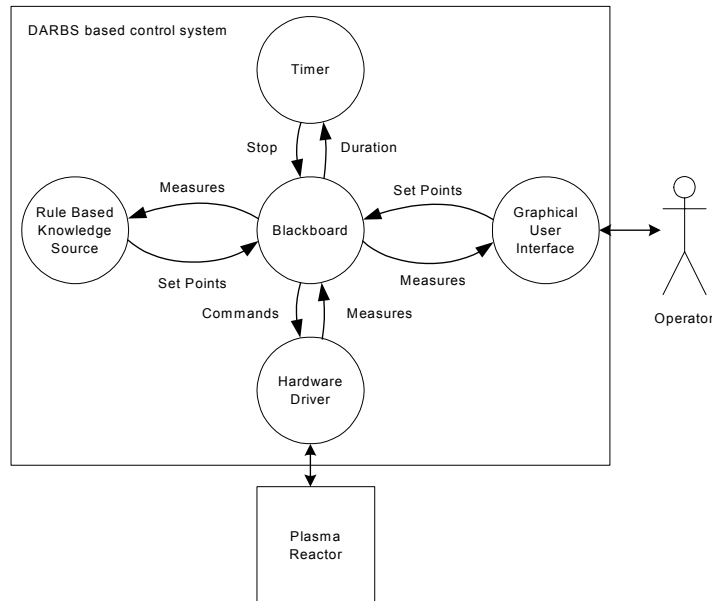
DARBS based control system

Timer

Stop

Duration

Measures

Set Points

Rule Based Knowledge Source

Blackboard

Graphical User Interface

Set Points

Measures

Commands

Measures

Hardware Driver

Operator

Plasma Reactor